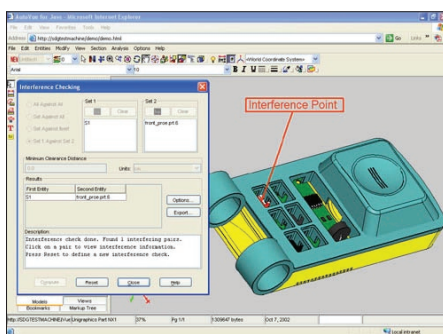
AutoVue for Java - Microsoft Internet Explorer

File Edit View Favorites Tools Help

Address http://edgetestmachine/demo/demo.html

Go Links

File Edit Entities Modify View Section Analysis Options Help

<World Coordinate System>

Arial 10 B I U

Interference Checking

All Against All

All Against Set

Set Against Itself

Set 1 Against Set 2

Set 1

Clear

S1

Set 2

Clear

front_prow.prt.6

Minimum Clearance Distance

Units:

Results

| First Entity | Second Entity |
|---|---|
| S1 | front_prow.prt.6 |

Options...

Export...

Description

Interference check done. Found 1 interfering pairs. Click on a pair to view interference information. Press Reset to define a new interference check.

Compute

Reset

Close

Help

Interference Point

Models

Views

Bookmarks

Markup Tree

http://EDGTESTMACHINE/Vue/Integraphics Part NX1

37%

Pg 1/1

5309647 bytes

Oct 7, 2002

Local intranet